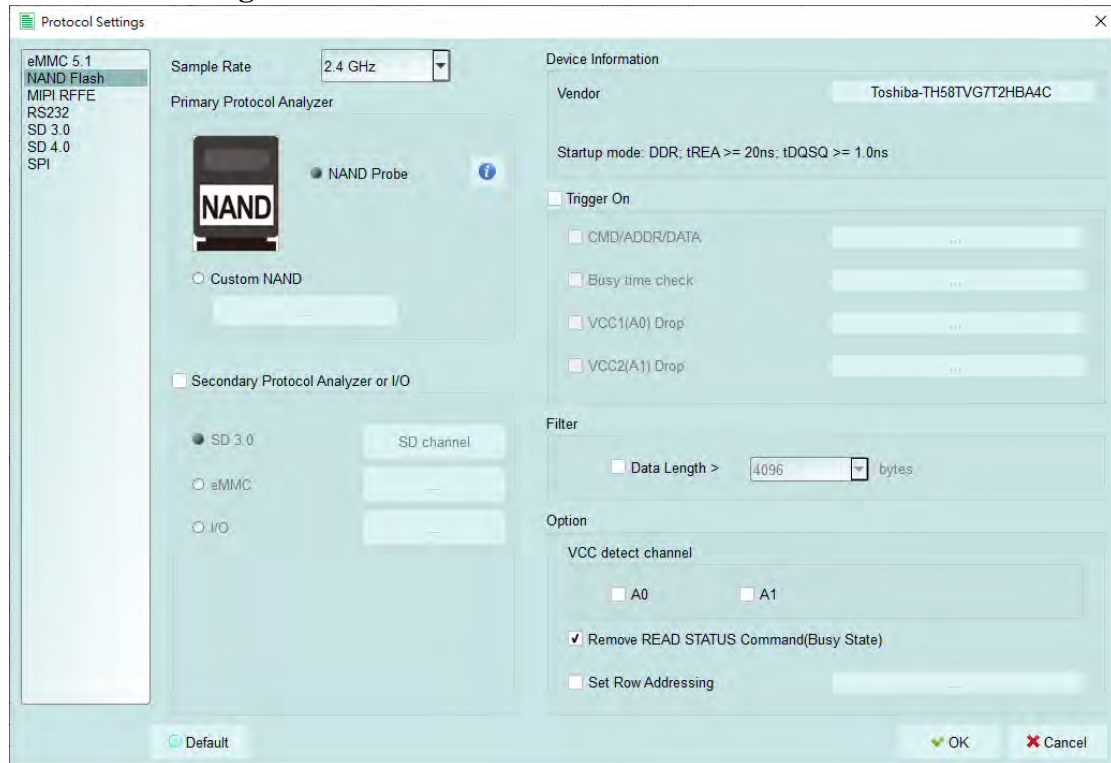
Protocol Settings
×

eMMC 5.1
NAND Flash
MIPI RFFE
RS232
SD 3.0
SD 4.0
SPI

Sample Rate 2.4 GHz

Primary Protocol Analyzer

NAND

NAND Probe

Custom NAND

...

Secondary Protocol Analyzer or I/O

SD 3.0 SD channel

eMMC ...

I/O ...

Device Information

Vendor Toshiba-TH58TVG7T2HBA4C

Startup mode: DDR; tREA >= 20ns; tDQSQ >= 1.0ns

Trigger On

CMD/ADDR/DATA ...

Busy time check ...

VCC1(A0) Drop ...

VCC2(A1) Drop ...

Filter

Data Length > 4096 bytes

Option

VCC detect channel

A0 A1

Remove READ STATUS Command(Busy State)

Set Row Addressing ...

Default

OK

Cancel